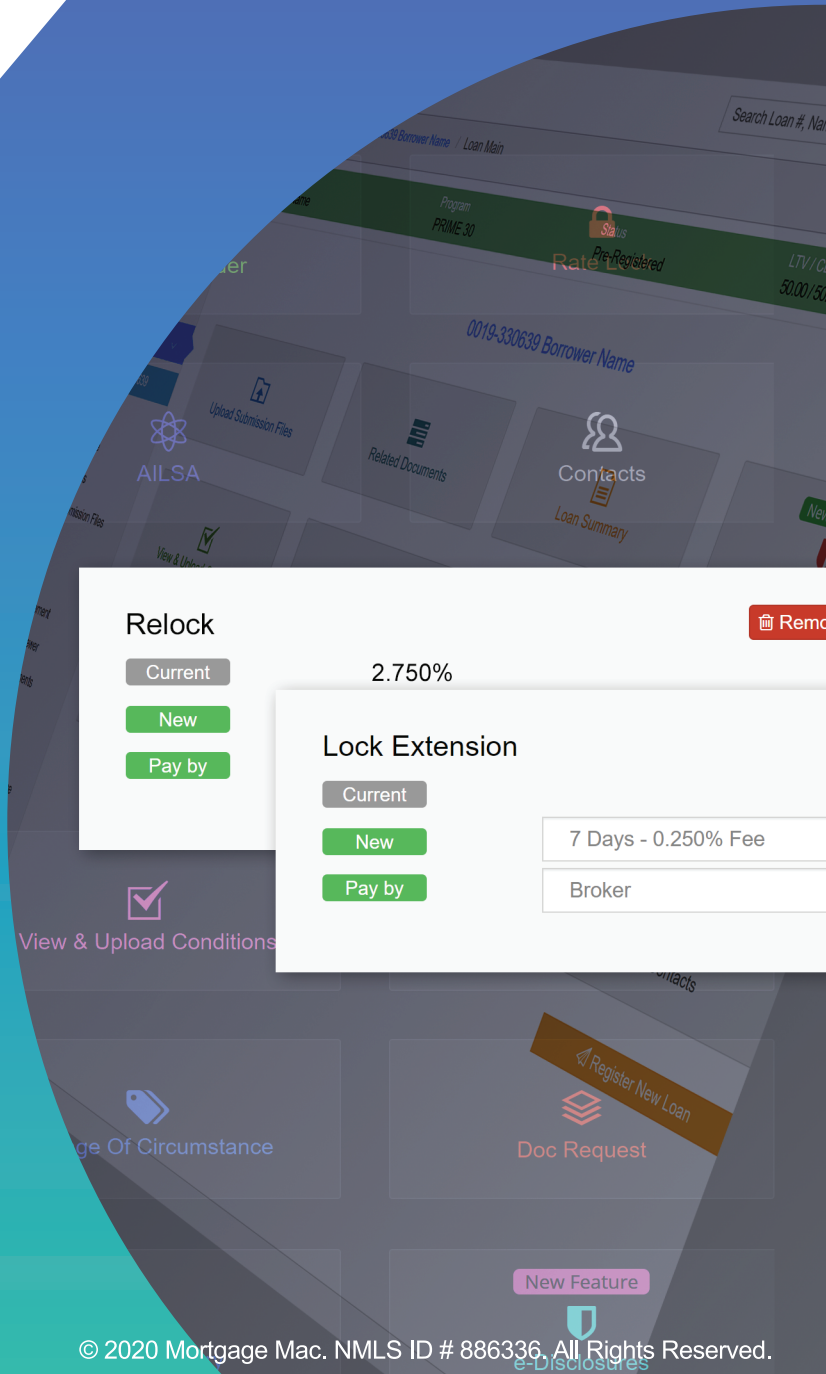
Search Loan #, Na

639 Borrower Name / Loan Main

Program
PRIME 30

Status
Pre-Registered

LTV / C
50.00 / 50

Rate Lock

0019-330639 Borrower Name

Upload Submission Files

Related Documents

Loan Summary

AILSA

Contacts

Relock

Remo

Current

2.750%

New

Pay by

Lock Extension

Current

New

7 Days - 0.250% Fee

Pay by

Broker

View & Upload Conditions

ontacts

Register New Loan

ge Of Circumstance

Doc Request

New Feature

e-Disclosures

© 2020 Mortgage Mac. NMLS ID # 886336. All Rights Reserved.